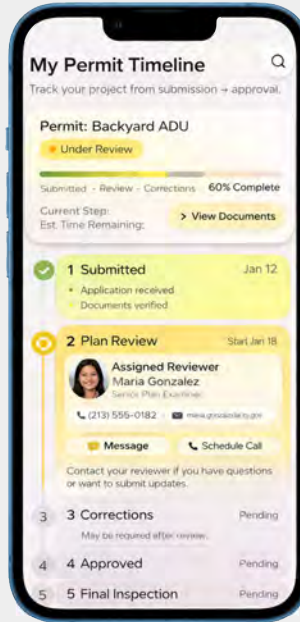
My Permit Timeline

Track your project from submission → approval.

Permit: Backyard ADU

Under Review

Submitted · Review · Corrections 60% Complete

Current Step:
Est. Time Remaining:

> View Documents

1 Submitted Jan 12

• Application received
Documents verified

2 Plan Review Start Jan 18

Assigned Reviewer
Maria Gonzalez
Senior Plan Examiner

(213) 555-0182 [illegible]

Message Schedule Call

Contact your reviewer if you have questions or want to submit updates.

3 3 Corrections Pending

May be required after review.

4 4 Approved Pending

5 5 Final Inspection Pending